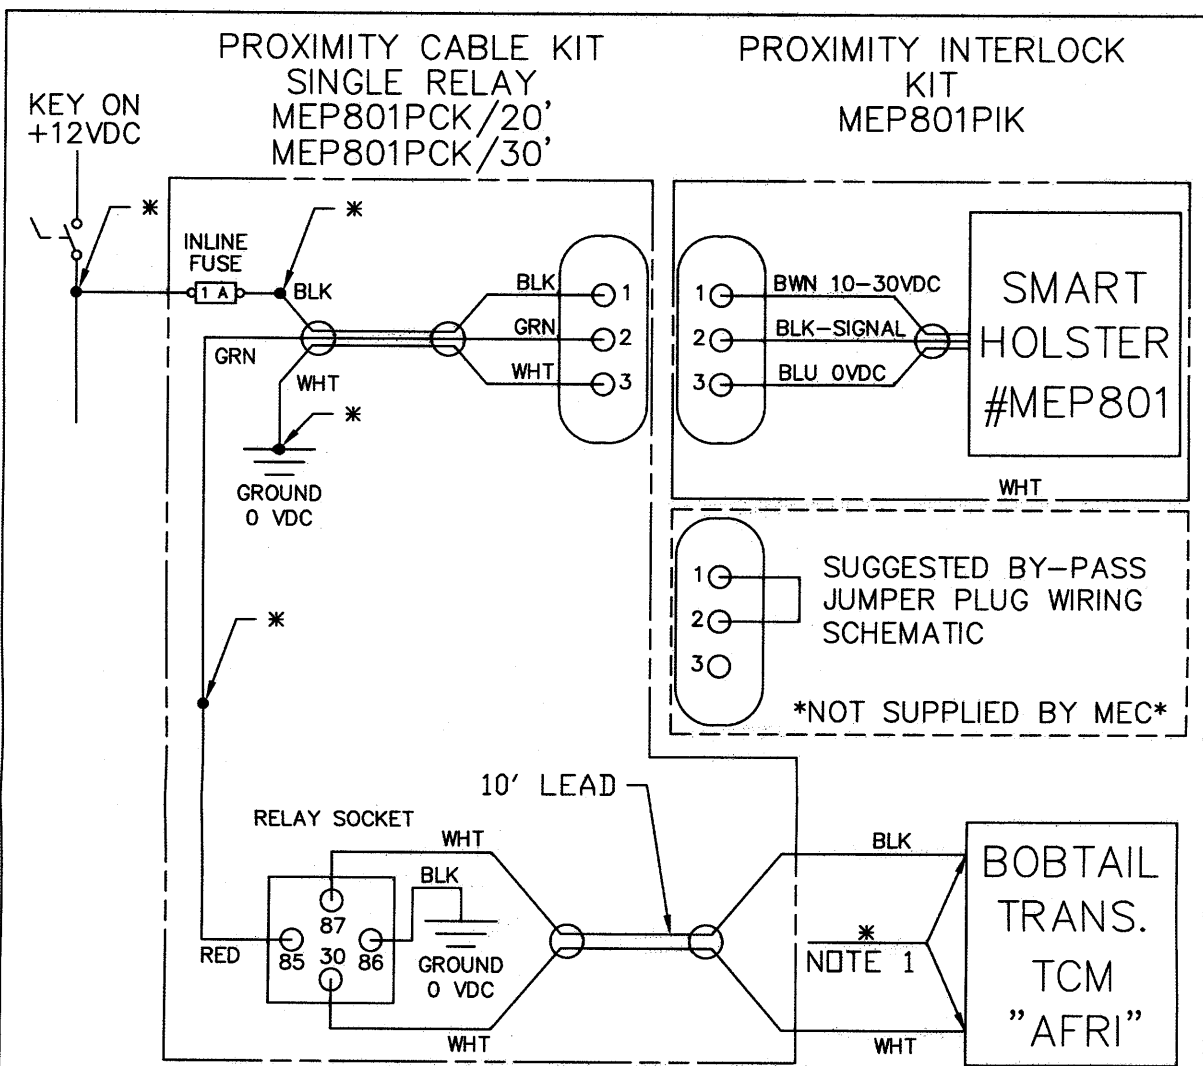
PROXIMITY CABLE KIT
SINGLE RELAY
MEP801PCK/20'
MEP801PCK/30'

PROXIMITY INTERLOCK
KIT
MEP801PIK

KEY ON
+12VDC

*

INLINE
FUSE

1 A

*

BLK

GRN

WHT

*

GROUND
0 VDC

BLK
1
GRN
2
WHT
3

1
BWN 10-30VDC
2
BLK-SIGNAL
3
BLU 0VDC

SMART
HOLSTER
#MEP801

WHT

1
2
3

SUGGESTED BY-PASS
JUMPER PLUG WIRING
SCHEMATIC

*NOT SUPPLIED BY MEC*

*

10' LEAD

RELAY SOCKET

WHT

BLK

87

RED

85

30

86

GROUND
0 VDC

WHT

BLK

*
NOTE 1

WHT

BOBTAIL
TRANS.
TCM
"AFRI"